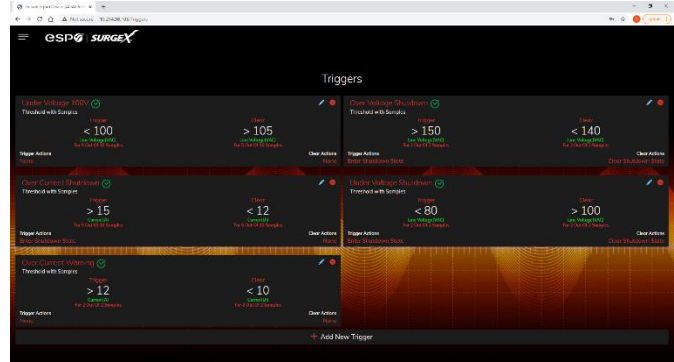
Not secure

esp | SURGEX

Triggers

Under Voltage 100V
Threshold with Samples
Trigger
< 100
Line Voltage (VAC)
For 5 Out Of 10 Samples
Clear
> 105
Line Voltage (VAC)
For 5 Out Of 10 Samples
Trigger Actions
None
Clear Actions
None

Over Voltage Shutdown
Threshold with Samples
Trigger
> 150
Line Voltage (VAC)
For 5 Out Of 10 Samples
Clear
< 140
Line Voltage (VAC)
For 5 Out Of 10 Samples
Trigger Actions
Enter Shutdown State
Clear Actions
Exit Shutdown State

Over Current Shutdown
Threshold with Samples
Trigger
> 15
Current (A)
For 5 Out Of 10 Samples
Clear
< 12
Current (A)
For 5 Out Of 10 Samples
Trigger Actions
Enter Shutdown State
Clear Actions
None

Under Voltage Shutdown
Threshold with Samples
Trigger
< 80
Line Voltage (VAC)
For 5 Out Of 10 Samples
Clear
> 100
Line Voltage (VAC)
For 5 Out Of 10 Samples
Trigger Actions
Enter Shutdown State
Clear Actions
Exit Shutdown State

Over Current Warning
Threshold with Samples
Trigger
> 12
Current (A)
For 2 Out Of 3 Samples
Clear
< 10
Current (A)
For 2 Out Of 3 Samples
Trigger Actions
None
Clear Actions
None

+ Add New Trigger